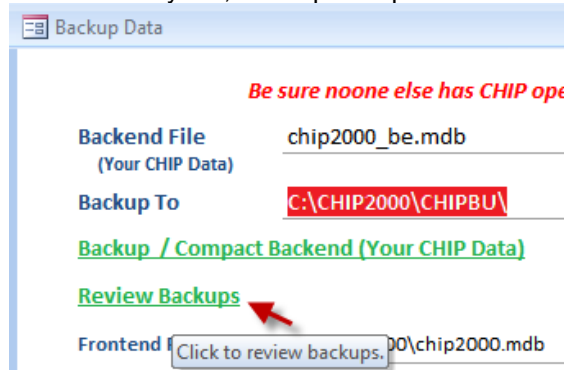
Backup Data

Be sure noone else has CHIP ope

Backend File (Your CHIP Data)

chip2000_be.mdb

Backup To

C:\CHIP2000\CHIPBU\

Backup / Compact Backend (Your CHIP Data)

Review Backups

Frontend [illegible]

Click to review backups.

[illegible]00\chip2000.mdb